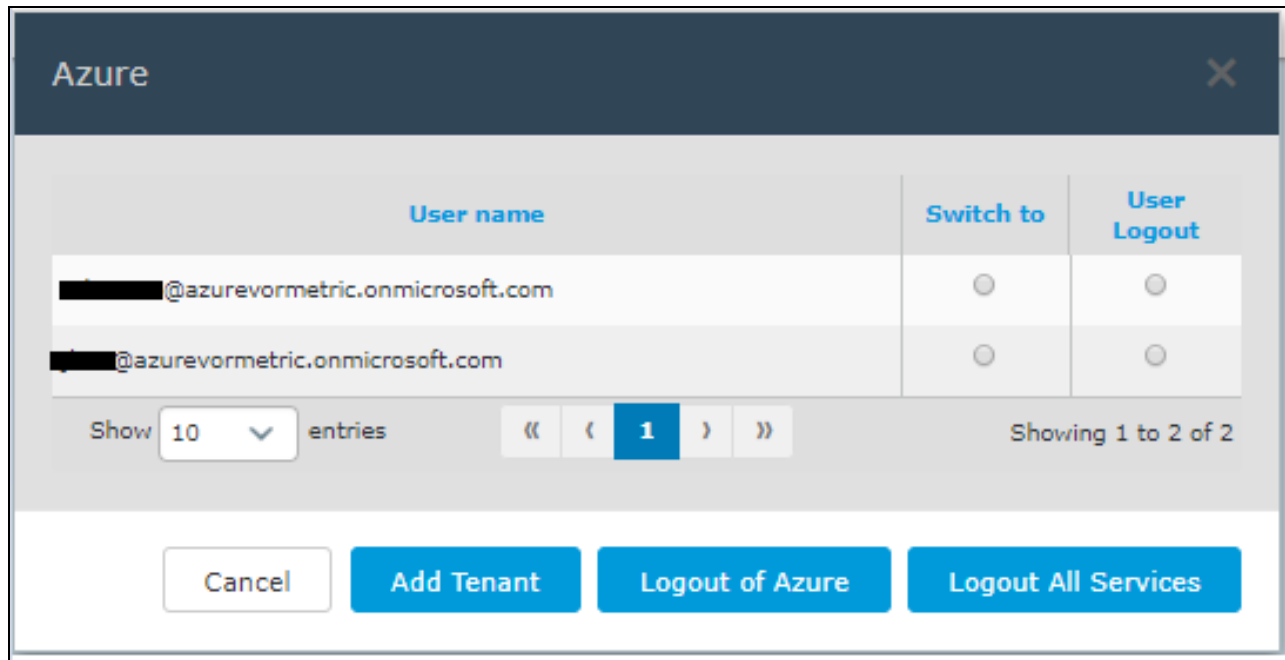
Azure

| User name | Switch to | User Logout |
|---|---|---|
| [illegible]@azurevormetric.onmicrosoft.com | | |
| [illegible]@azurevormetric.onmicrosoft.com | | |

Show 10 entries

« ‹ 1 › »

Showing 1 to 2 of 2

Cancel Add Tenant Logout of Azure Logout All Services